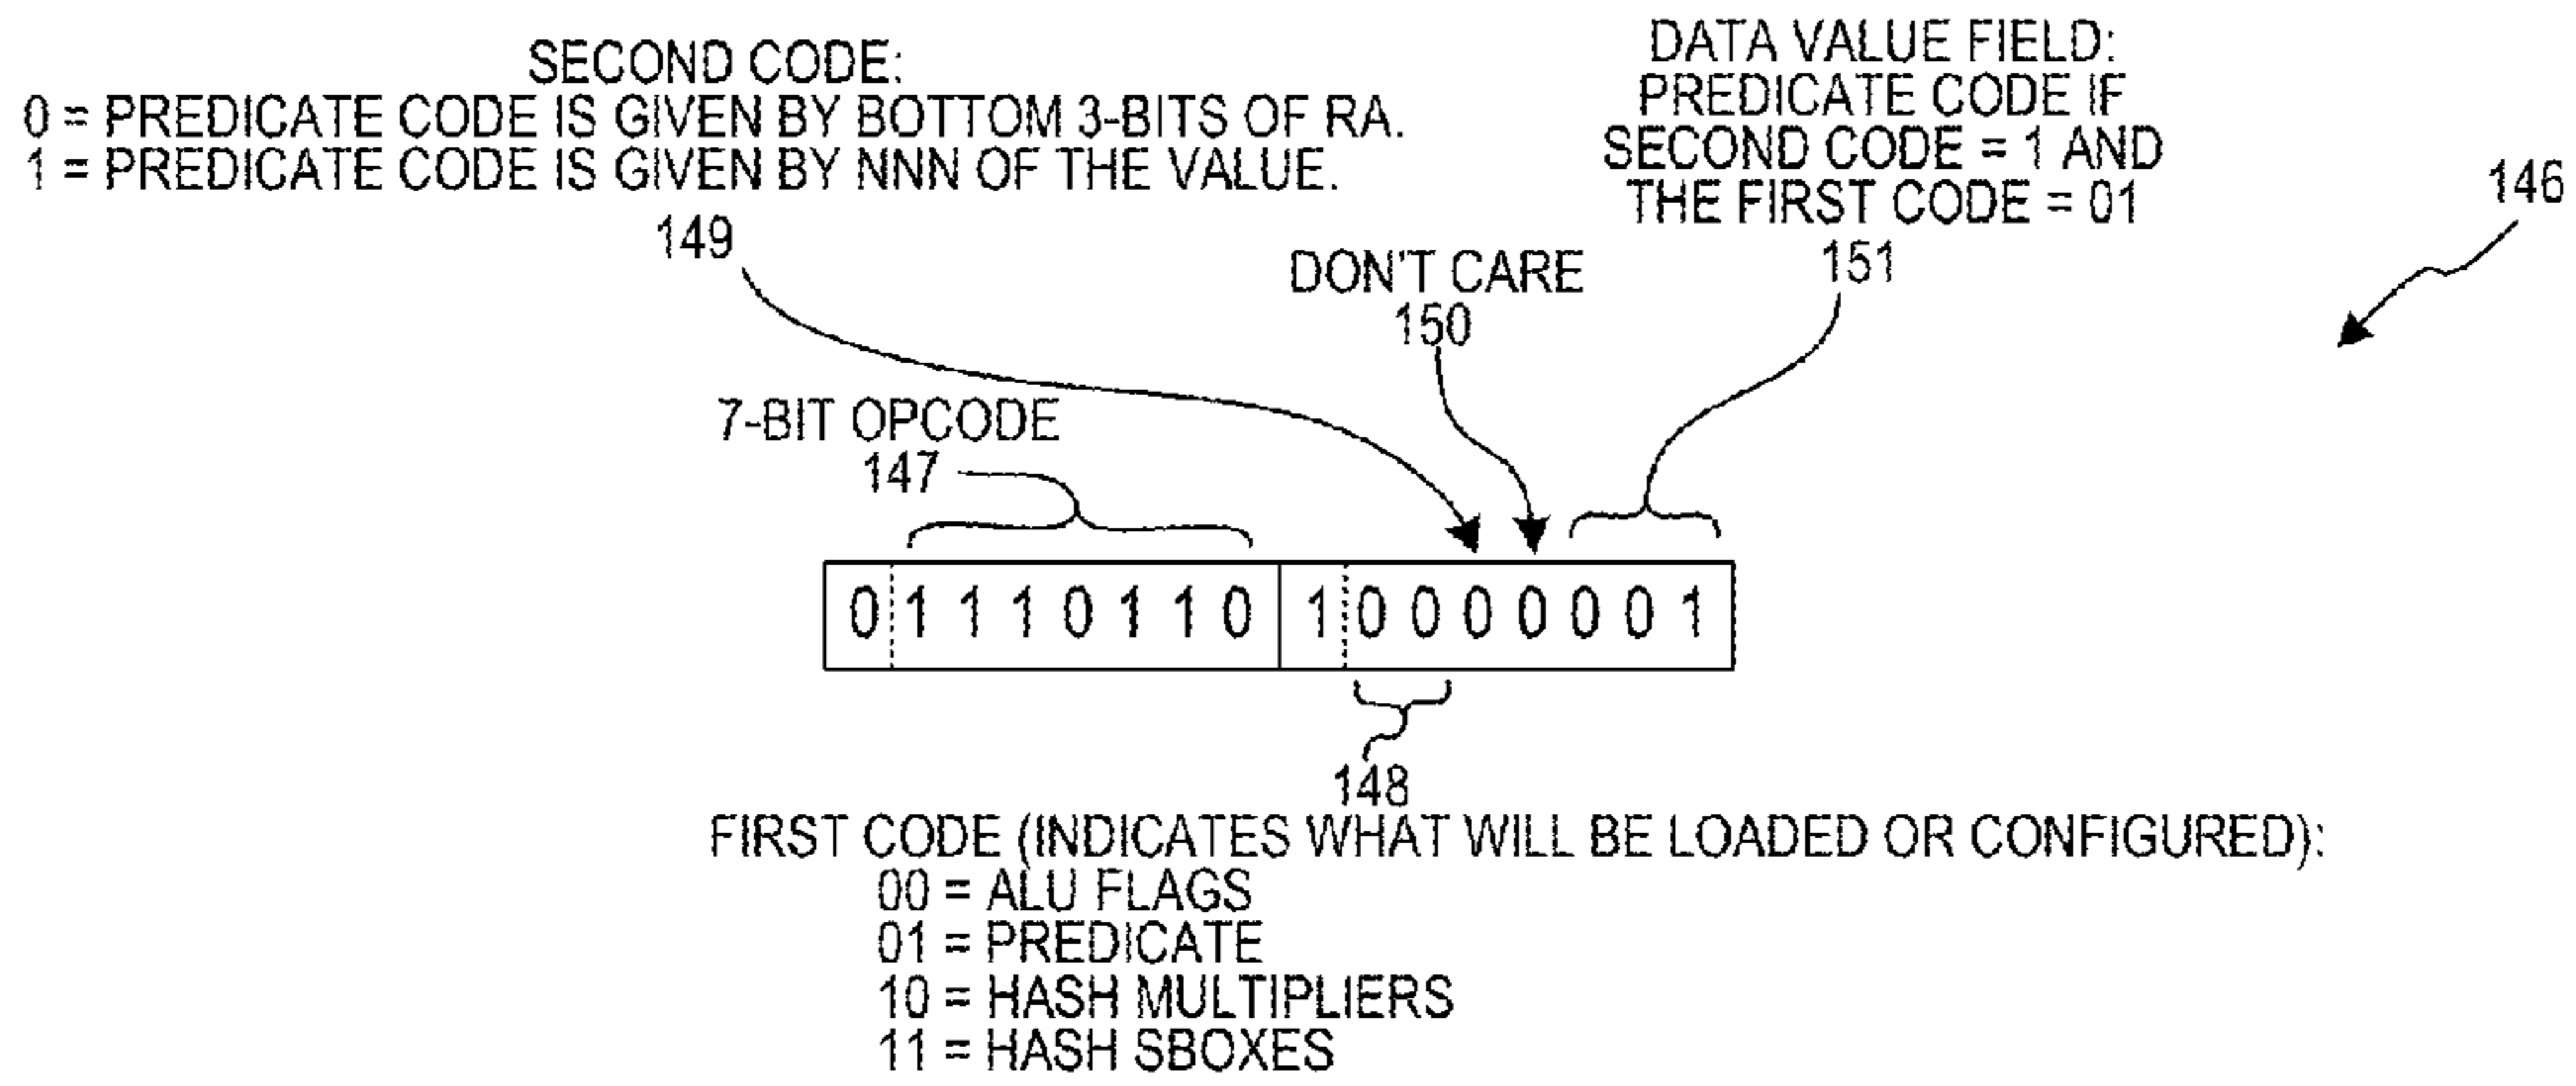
SECOND CODE:
0 = PREDICATE CODE IS GIVEN BY BOTTOM 3-BITS OF RA.
1 = PREDICATE CODE IS GIVEN BY NNN OF THE VALUE.

DATA VALUE FIELD:
PREDICATE CODE IF
SECOND CODE = 1 AND
THE FIRST CODE = 01

146

149

DON'T CARE
150

151

7-BIT OPCODE
147

0 1 1 1 0 1 1 0 1 0 0 0 0 0 0 1

148
FIRST CODE (INDICATES WHAT WILL BE LOADED OR CONFIGURED):
00 = ALU FLAGS
01 = PREDICATE
10 = HASH MULTIPLIERS
11 = HASH SBOXES